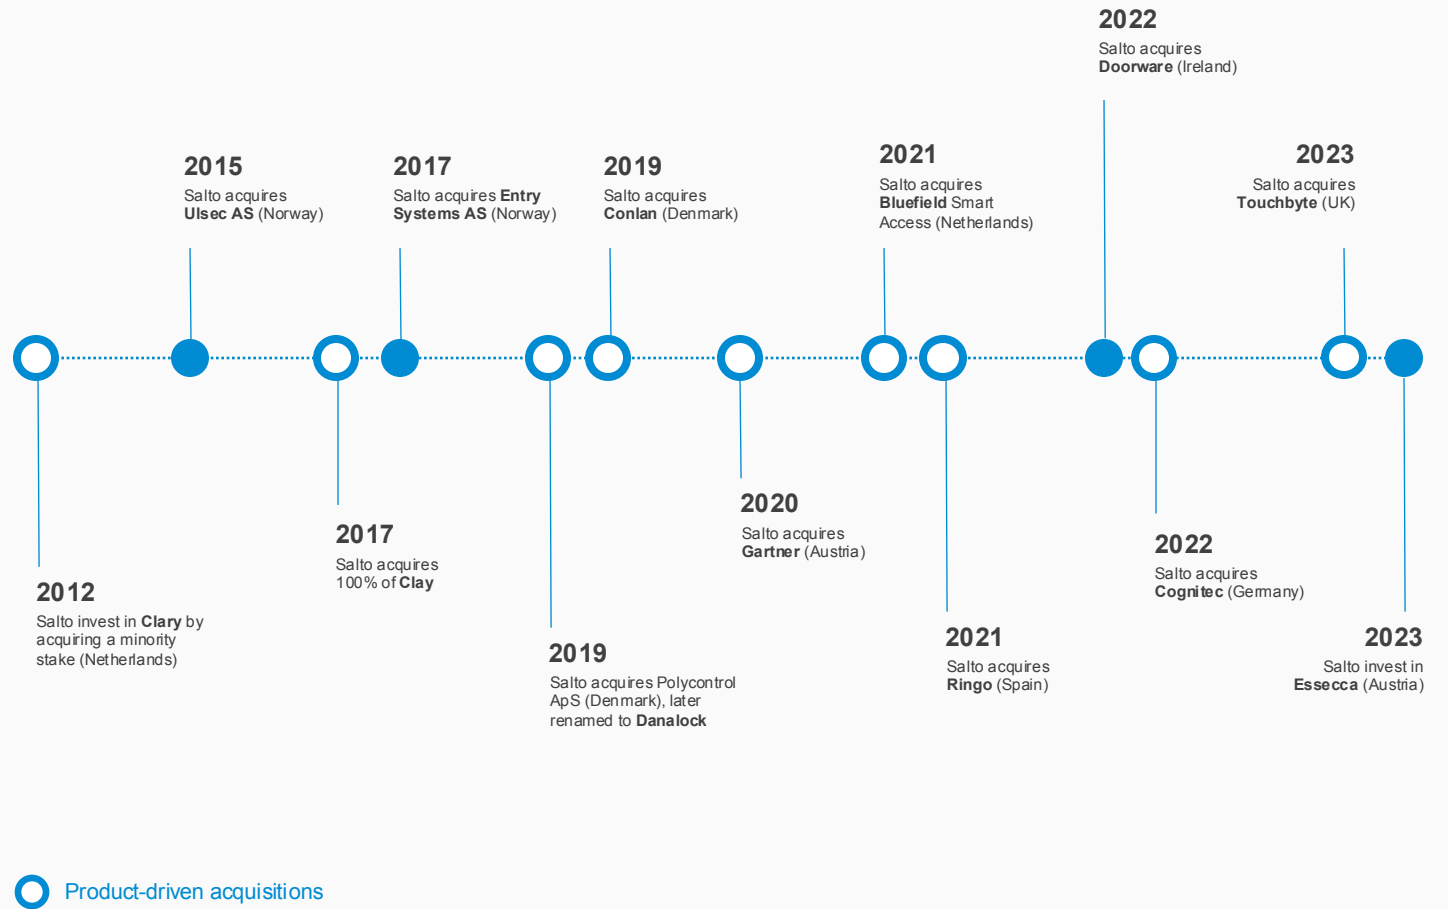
2022
Salto acquires
Doorware (Ireland)

2015
Salto acquires
Ulsec AS (Norway)

2017
Salto acquires Entry Systems AS (Norway)

2019
Salto acquires
Conlan (Denmark)

2021
Salto acquires
Bluefield Smart Access (Netherlands)

2023
Salto acquires
Touchbyte (UK)

2012
Salto invest in Clary by acquiring a minority stake (Netherlands)

2017
Salto acquires
100% of Clay

2019
Salto acquires Polycontrol ApS (Denmark), later renamed to Danalock

2020
Salto acquires
Gartner (Austria)

2021
Salto acquires
Ringo (Spain)

2022
Salto acquires
Cognitec (Germany)

2023
Salto invest in
Essecca (Austria)

Product-driven acquisitions